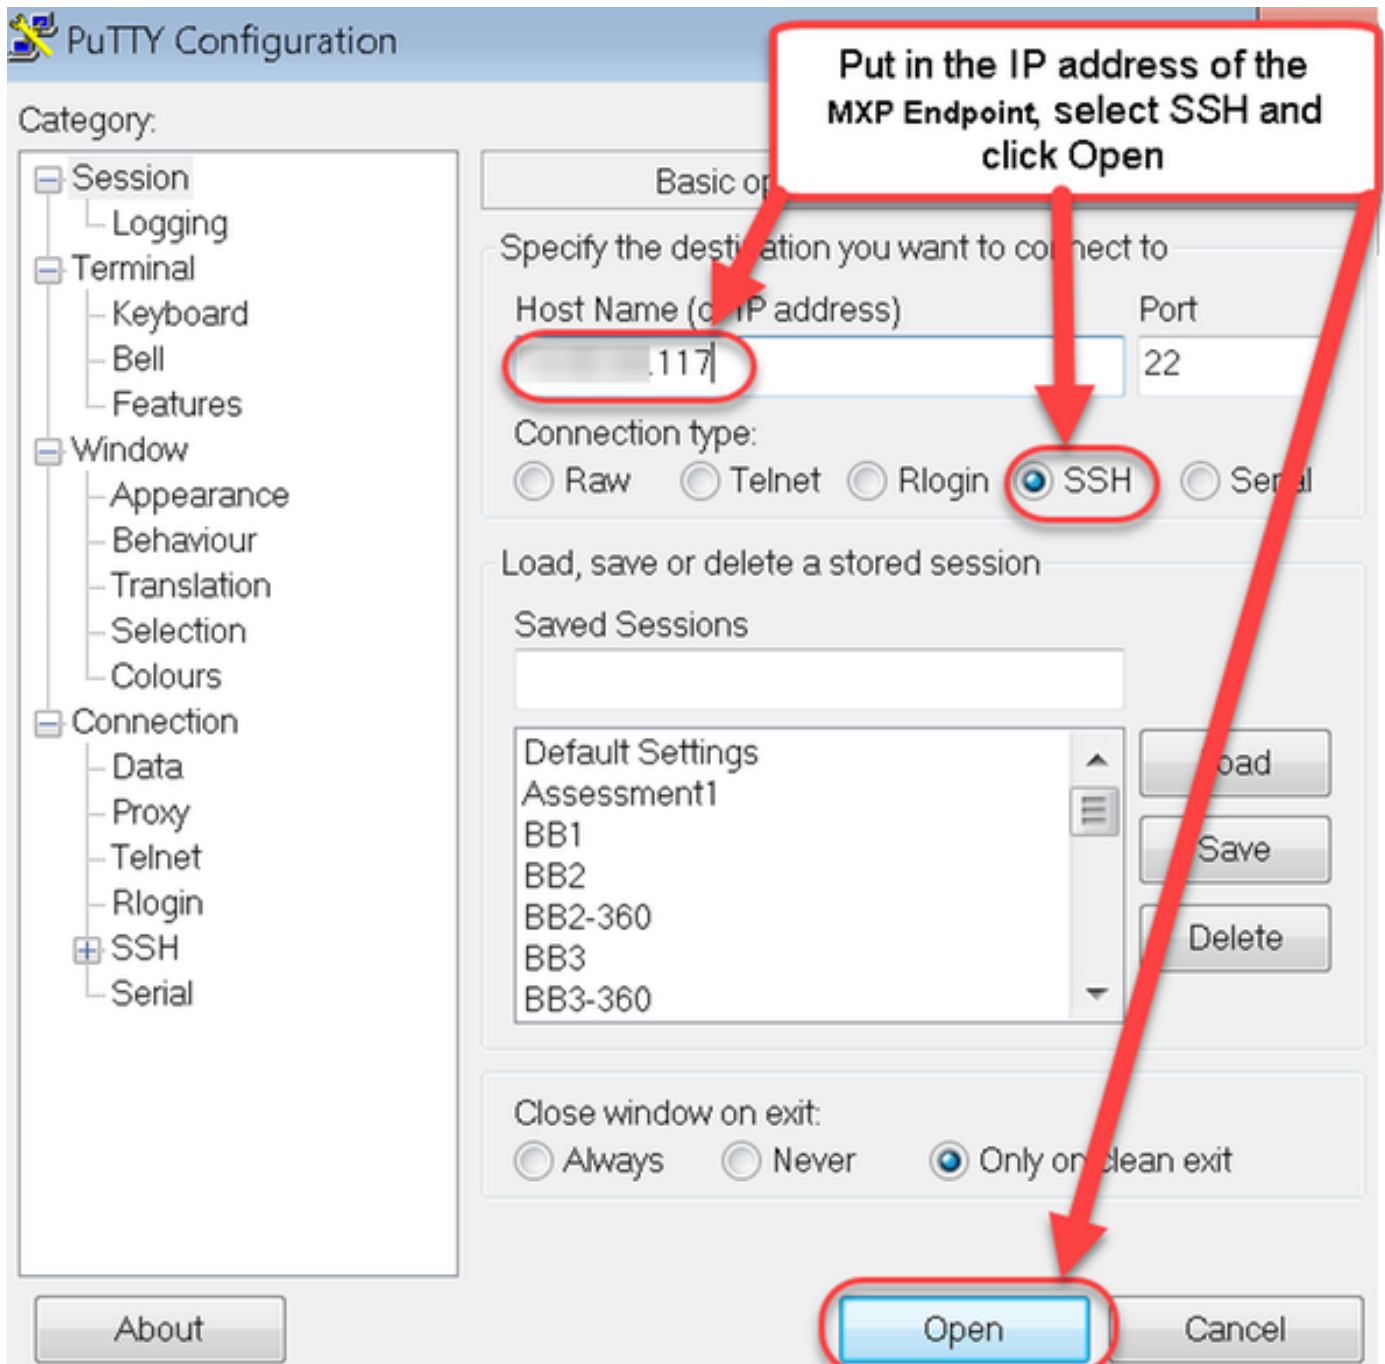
PuTTY Configuration

Put in the IP address of the MXP Endpoint, select SSH and click Open

Category:

Session
Logging
Terminal
Keyboard
Bell
Features
Window
Appearance
Behaviour
Translation
Selection
Colours
Connection
Data
Proxy
Telnet
Rlogin
SSH
Serial

Basic op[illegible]

Specify the desti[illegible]ation you want to co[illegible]nect to

Host Name (o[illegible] IP address)

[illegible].117

Port

22

Connection type:

Raw Telnet Rlogin SSH Se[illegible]l

Load, save or delete a stored session

Saved Sessions

Default Settings
Assessment1
BB1
BB2
BB2-360
BB3
BB3-360

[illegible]oad

Save

Delete

Close window on exit:

Always Never Only o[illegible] clean exit

About

Open

Cancel